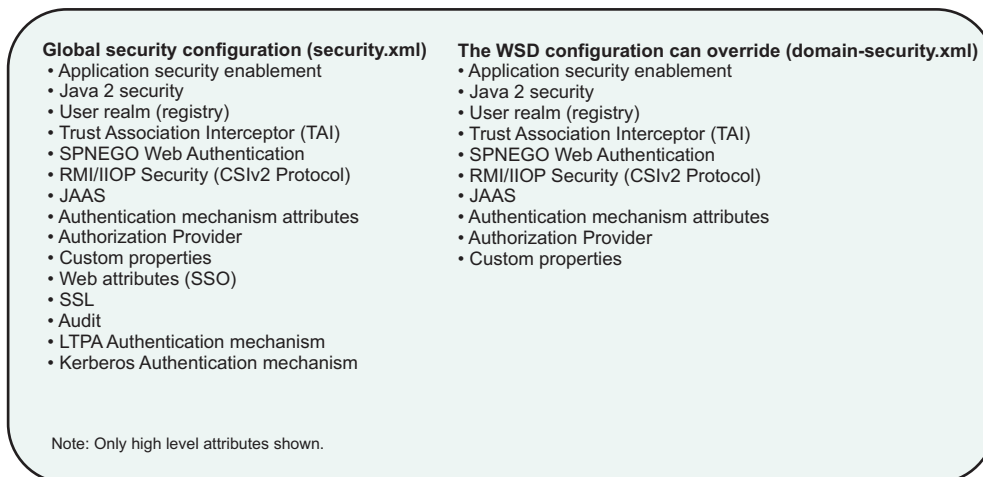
Global security configuration (security.xml)
• Application security enablement
• Java 2 security
• User realm (registry)
• Trust Association Interceptor (TAI)
• SPNEGO Web Authentication
• RMI/IIOP Security (CSIv2 Protocol)
• JAAS
• Authentication mechanism attributes
• Authorization Provider
• Custom properties
• Web attributes (SSO)
• SSL
• Audit
• LTPA Authentication mechanism
• Kerberos Authentication mechanism

The WSD configuration can override (domain-security.xml)
• Application security enablement
• Java 2 security
• User realm (registry)
• Trust Association Interceptor (TAI)
• SPNEGO Web Authentication
• RMI/IIOP Security (CSIv2 Protocol)
• JAAS
• Authentication mechanism attributes
• Authorization Provider
• Custom properties

Note: Only high level attributes shown.